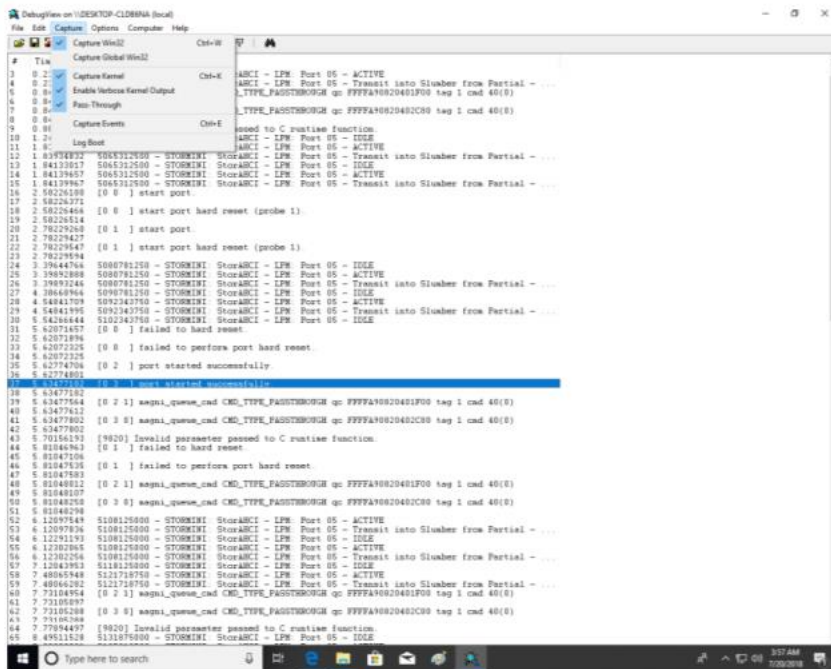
DebugView on \\DESKTOP-CLD86NA (local)
File Edit Capture Options Computer Help

Capture Win32 Ctrl+W
Capture Global Win32
Capture Kernel Ctrl+K
Enable Verbose Kernel Output
Pass-Through
Capture Events Ctrl+E
Log Boot

# Time

3 0.2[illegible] StorAHCI - LPM: Port 05 - ACTIVE
4 0.2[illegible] StorAHCI - LPM: Port 05 - Transit into Slumber from Partial - ...
5 0.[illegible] D_TYPE_PASSTHROUGH qc FFFFA90820401F00 tag 1 cmd 40(0)
6 0.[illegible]
7 0.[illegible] D_TYPE_PASSTHROUGH qc FFFFA90820402C80 tag 1 cmd 40(0)
8 0.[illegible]
9 0.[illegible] passed to C runtime function.
10 1.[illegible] StorAHCI - LPM: Port 05 - IDLE
11 1.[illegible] StorAHCI - LPM: Port 05 - ACTIVE
12 1.83934832 5065312500 - STORMINI StorAHCI - LPM: Port 05 - Transit into Slumber from Partial - ...
13 1.84133017 5065312500 - STORMINI StorAHCI - LPM: Port 05 - IDLE
14 1.84139657 5065312500 - STORMINI StorAHCI - LPM: Port 05 - ACTIVE
15 1.84139967 5065312500 - STORMINI StorAHCI - LPM: Port 05 - Transit into Slumber from Partial - ...
16 2.58226188 [0 0 ] start port.
17 2.58226371
18 2.58226466 [0 0 ] start port hard reset (probe 1).
19 2.58226514
20 2.78229268 [0 1 ] start port.
21 2.78229427
22 2.78229547 [0 1 ] start port hard reset (probe 1).
23 2.78229594
24 3.39644766 5080781250 - STORMINI StorAHCI - LPM: Port 05 - IDLE
25 3.39692888 5080781250 - STORMINI StorAHCI - LPM: Port 05 - ACTIVE
26 3.39693246 5080781250 - STORMINI StorAHCI - LPM: Port 05 - Transit into Slumber from Partial - ...
27 4.38660966 5090781250 - STORMINI StorAHCI - LPM: Port 05 - IDLE
28 4.54841709 5092343750 - STORMINI StorAHCI - LPM: Port 05 - ACTIVE
29 4.54841995 5092343750 - STORMINI StorAHCI - LPM: Port 05 - Transit into Slumber from Partial - ...
30 5.54266444 5102343750 - STORMINI StorAHCI - LPM: Port 05 - IDLE
31 5.62071657 [0 0 ] failed to hard reset.
32 5.62071896
33 5.62072325 [0 0 ] failed to perform port hard reset.
34 5.62072325
35 5.62774706 [0 2 ] port started successfully.
36 5.62774801
37 5.63477102 [0 3 ] port started successfully.
38 5.63477182
39 5.63477564 [0 2 1] aagni_queue_cmd CMD_TYPE_PASSTHROUGH qc FFFFA90820401F00 tag 1 cmd 40(0)
40 5.63477612
41 5.63477802 [0 3 0] aagni_queue_cmd CMD_TYPE_PASSTHROUGH qc FFFFA90820402C80 tag 1 cmd 40(0)
42 5.63477802
43 5.70156193 [9820] Invalid parameter passed to C runtime function.
44 5.81046963 [0 1 ] failed to hard reset.
45 5.81047106
46 5.81047535 [0 1 ] failed to perform port hard reset.
47 5.81047583
48 5.81048012 [0 2 1] aagni_queue_cmd CMD_TYPE_PASSTHROUGH qc FFFFA90820401F00 tag 1 cmd 40(0)
49 5.81048107
50 5.81048250 [0 3 0] aagni_queue_cmd CMD_TYPE_PASSTHROUGH qc FFFFA90820402C80 tag 1 cmd 40(0)
51 5.81048298
52 6.12097549 5108125000 - STORMINI StorAHCI - LPM: Port 05 - ACTIVE
53 6.12097836 5108125000 - STORMINI StorAHCI - LPM: Port 05 - Transit into Slumber from Partial - ...
54 6.12291193 5108125000 - STORMINI StorAHCI - LPM: Port 05 - IDLE
55 6.12302065 5108125000 - STORMINI StorAHCI - LPM: Port 05 - ACTIVE
56 6.12302256 5108125000 - STORMINI StorAHCI - LPM: Port 05 - Transit into Slumber from Partial - ...
57 7.12043953 5118125000 - STORMINI StorAHCI - LPM: Port 05 - IDLE
58 7.48065948 5121718750 - STORMINI StorAHCI - LPM: Port 05 - ACTIVE
59 7.48066282 5121718750 - STORMINI StorAHCI - LPM: Port 05 - Transit into Slumber from Partial - ...
60 7.73104954 [0 2 1] aagni_queue_cmd CMD_TYPE_PASSTHROUGH qc FFFFA90820401F00 tag 1 cmd 40(0)
61 7.73105097
62 7.73105288 [0 3 0] aagni_queue_cmd CMD_TYPE_PASSTHROUGH qc FFFFA90820402C80 tag 1 cmd 40(0)
63 7.73105288
64 7.77094497 [9820] Invalid parameter passed to C runtime function.
65 8.49511528 5131875000 - STORMINI StorAHCI - LPM: Port 05 - IDLE

Type here to search
3:57 AM
7/20/2018